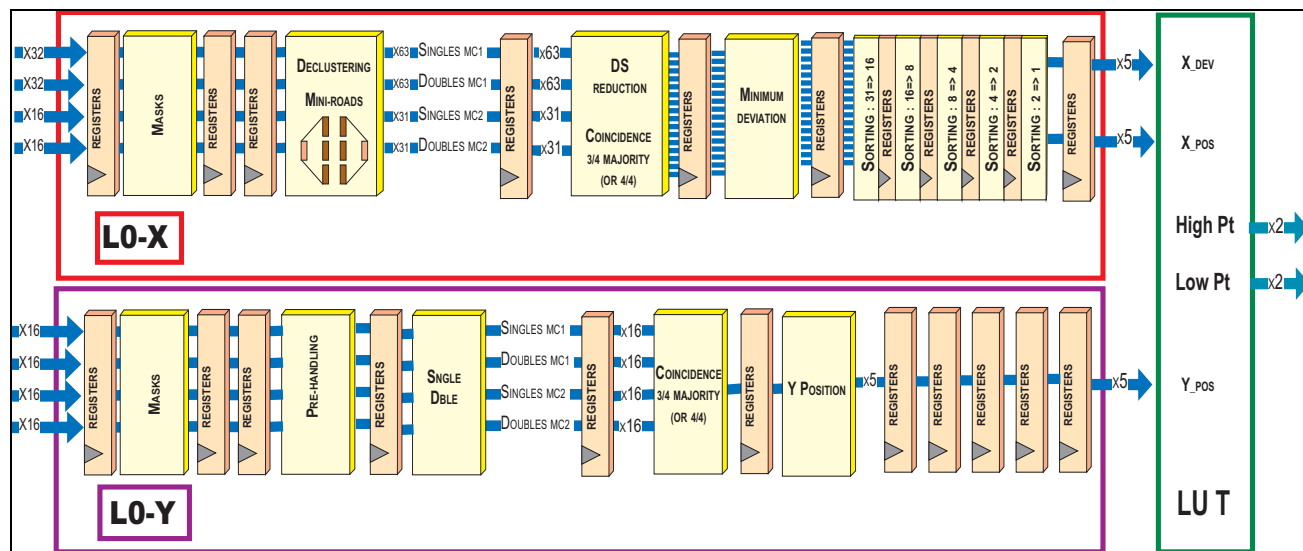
X32
X32
X16
X16
REGISTERS
MASKS
REGISTERS
REGISTERS
DECLUSTERING
MINI-ROADS
X63 SINGLES MC1
X63 DOUBLES MC1
X31 SINGLES MC2
X31 DOUBLES MC2
REGISTERS
x63
x63
x31
x31
DS
REDUCTION
COINCIDENCE
3/4 MAJORITY
(OR 4/4)
REGISTERS
MINIMUM
DEVIATION
REGISTERS
SORTING : 31 => 16
REGISTERS
SORTING : 16 => 8
REGISTERS
SORTING : 8 => 4
REGISTERS
SORTING : 4 => 2
REGISTERS
SORTING : 2 => 1
REGISTERS
x5
x5
X_DEV
X_POS
L0-X
High Pt
x2
Low Pt
x2
X16
X16
X16
X16
REGISTERS
MASKS
REGISTERS
REGISTERS
PRE-HANDLING
REGISTERS
SINGLE
DBLE
SINGLES MC1
DOUBLES MC1
SINGLES MC2
DOUBLES MC2
REGISTERS
x16
x16
x16
x16
COINCIDENCE
3/4 MAJORITY
(OR 4/4)
REGISTERS
Y POSITION
x5
REGISTERS
REGISTERS
REGISTERS
REGISTERS
REGISTERS
x5
Y_POS
L0-Y
LU T